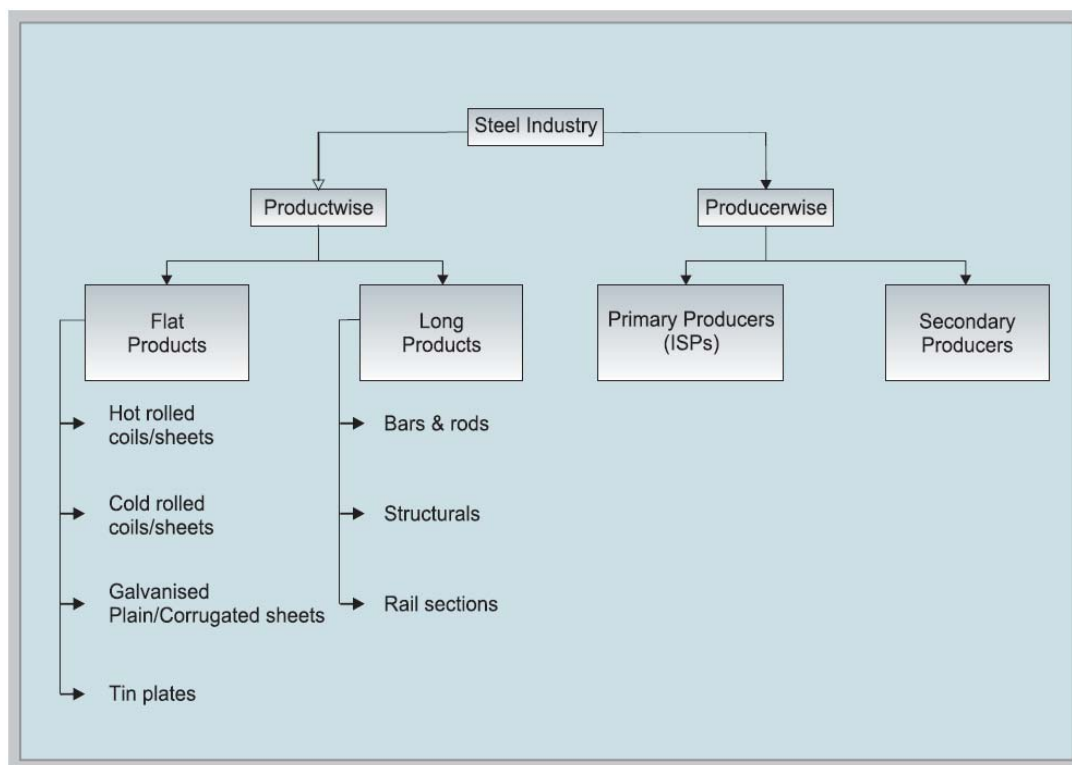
Steel Industry

Productwise

Producerwise

Flat Products

Long Products

Primary Producers (ISPs)

Secondary Producers

Hot rolled coils/sheets

Cold rolled coils/sheets

Galvanised Plain/Corrugated sheets

Tin plates

Bars & rods

Structurals

Rail sections